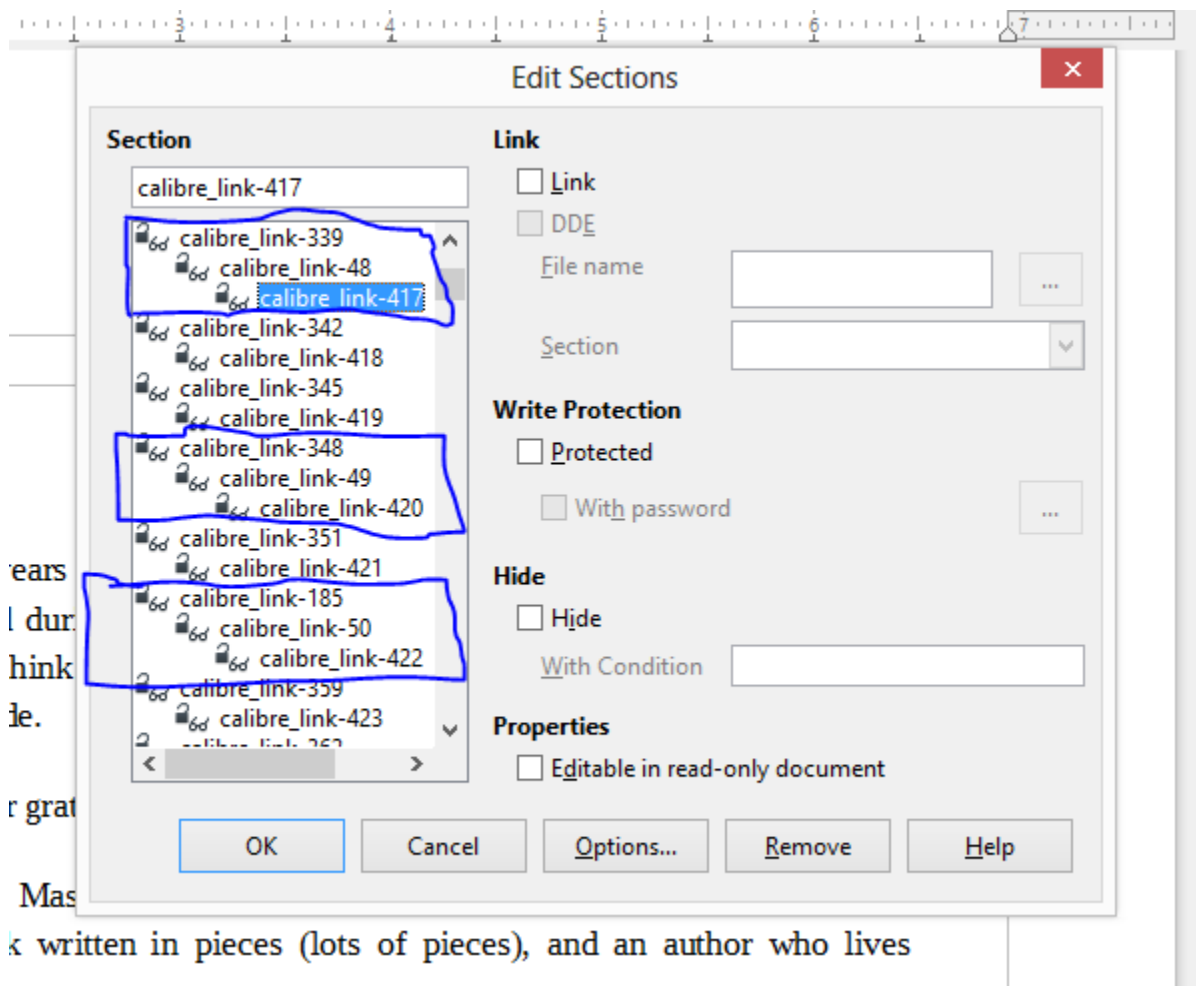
3 4 5 6 7

Edit Sections

Section

calibre_link-417

calibre_link-339
calibre_link-48
calibre_link-417
calibre_link-342
calibre_link-418
calibre_link-345
calibre_link-419
calibre_link-348
calibre_link-49
calibre_link-420
calibre_link-351
calibre_link-421
calibre_link-185
calibre_link-50
calibre_link-422
calibre_link-359
calibre_link-423
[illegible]

Link

Link

DDE

File name

...

Section

Write Protection

Protected

With password

...

Hide

Hide

With Condition

Properties

Editable in read-only document

OK

Cancel

Options...

Remove

Help

ears
l dur
hink
de.

r grat

Mas

k written in pieces (lots of pieces), and an author who lives